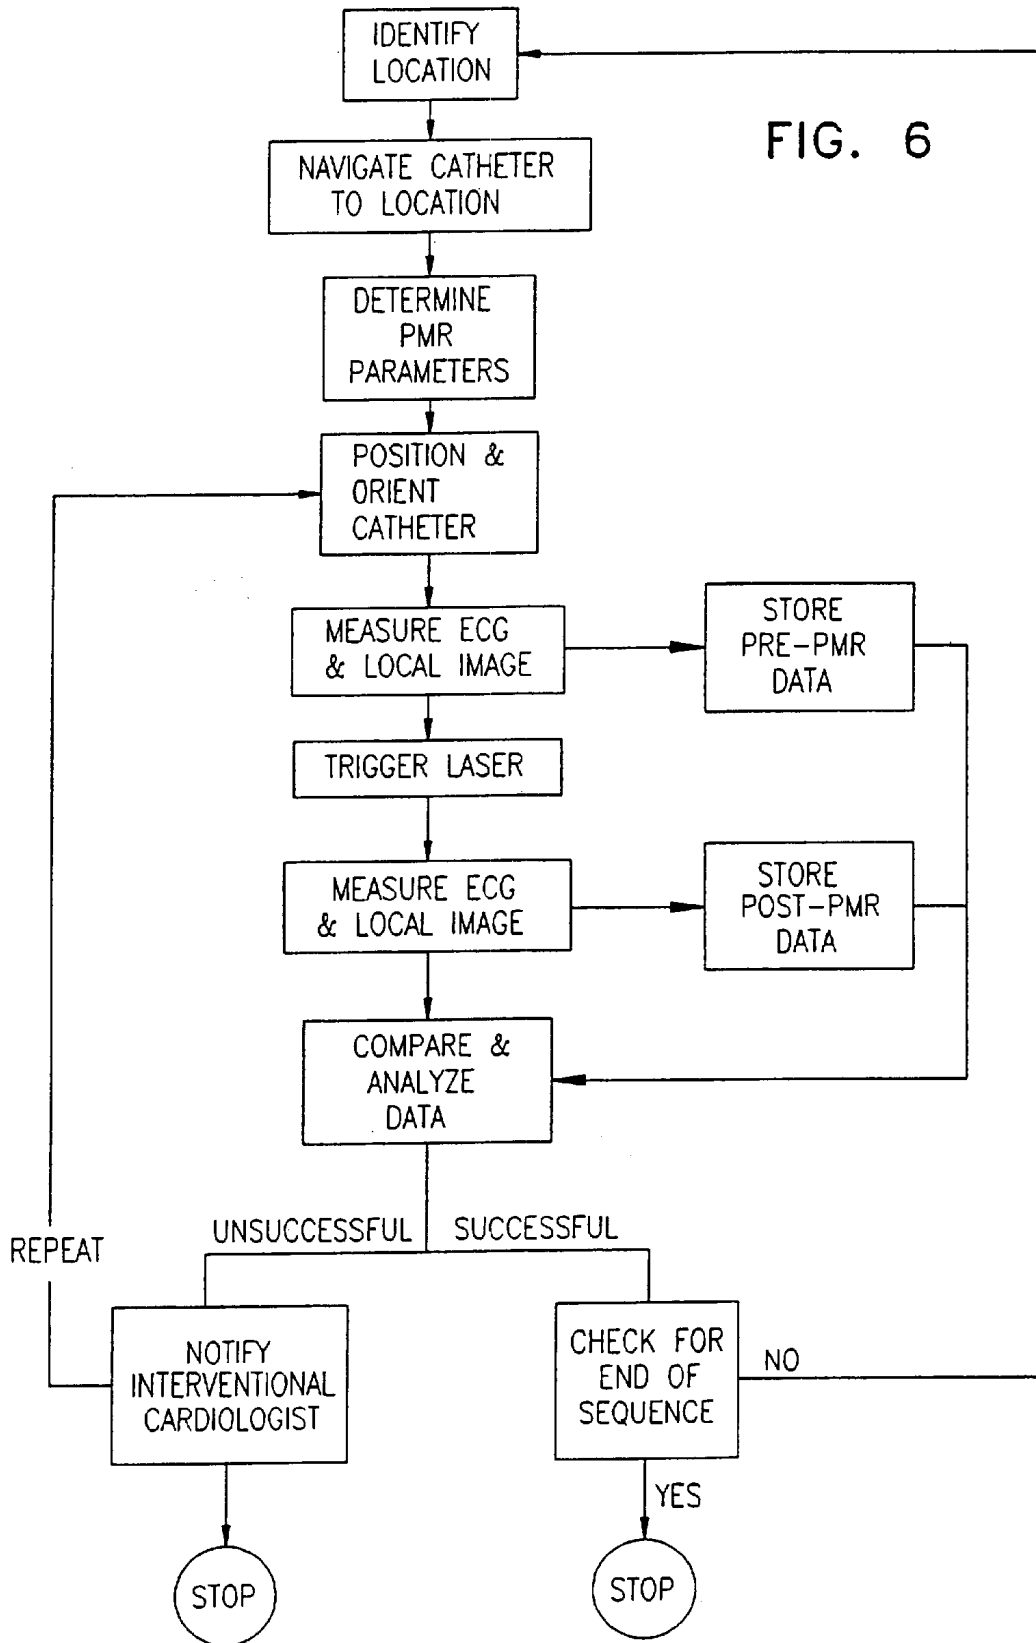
IDENTIFY LOCATION

FIG. 6

NAVIGATE CATHETER TO LOCATION

DETERMINE PMR PARAMETERS

POSITION & ORIENT CATHETER

MEASURE ECG & LOCAL IMAGE

STORE PRE-PMR DATA

TRIGGER LASER

MEASURE ECG & LOCAL IMAGE

STORE POST-PMR DATA

COMPARE & ANALYZE DATA

REPEAT

UNSUCCESSFUL

SUCCESSFUL

NOTIFY INTERVENTIONAL CARDIOLOGIST

CHECK FOR END OF SEQUENCE

NO

YES

STOP

STOP